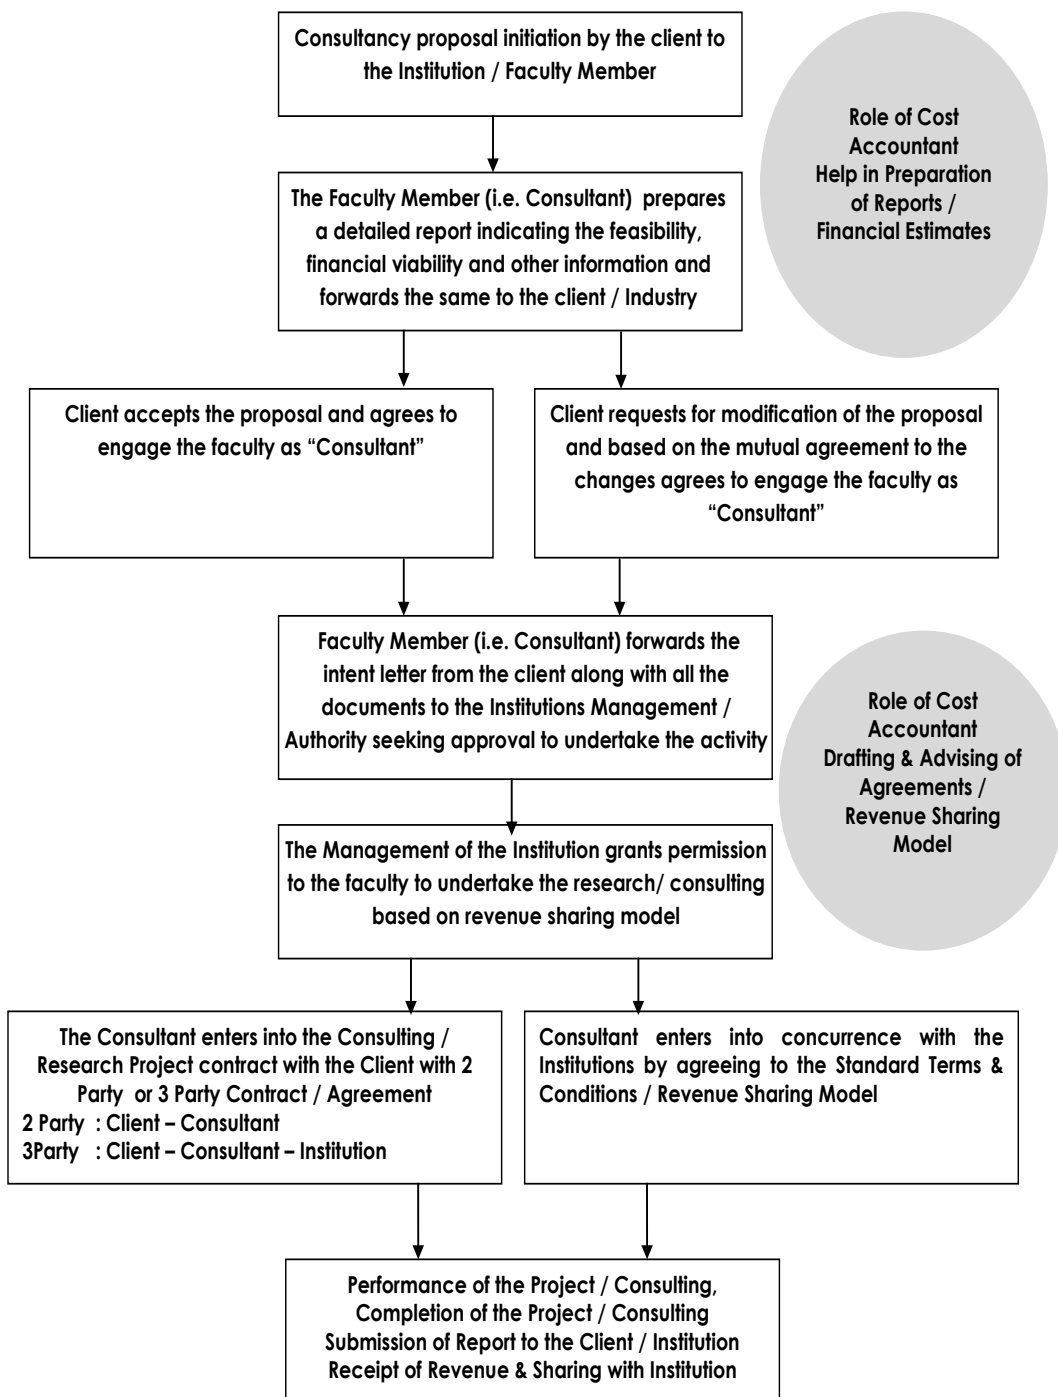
Consultancy proposal initiation by the client to the Institution / Faculty Member

Role of Cost Accountant
Help in Preparation of Reports / Financial Estimates

The Faculty Member (i.e. Consultant) prepares a detailed report indicating the feasibility, financial viability and other information and forwards the same to the client / Industry

Client accepts the proposal and agrees to engage the faculty as "Consultant"

Client requests for modification of the proposal and based on the mutual agreement to the changes agrees to engage the faculty as "Consultant"

Faculty Member (i.e. Consultant) forwards the intent letter from the client along with all the documents to the Institutions Management / Authority seeking approval to undertake the activity

Role of Cost Accountant
Drafting & Advising of Agreements / Revenue Sharing Model

The Management of the Institution grants permission to the faculty to undertake the research/ consulting based on revenue sharing model

The Consultant enters into the Consulting / Research Project contract with the Client with 2 Party or 3 Party Contract / Agreement
2 Party : Client – Consultant
3Party : Client – Consultant – Institution

Consultant enters into concurrence with the Institutions by agreeing to the Standard Terms & Conditions / Revenue Sharing Model

Performance of the Project / Consulting, Completion of the Project / Consulting
Submission of Report to the Client / Institution
Receipt of Revenue & Sharing with Institution